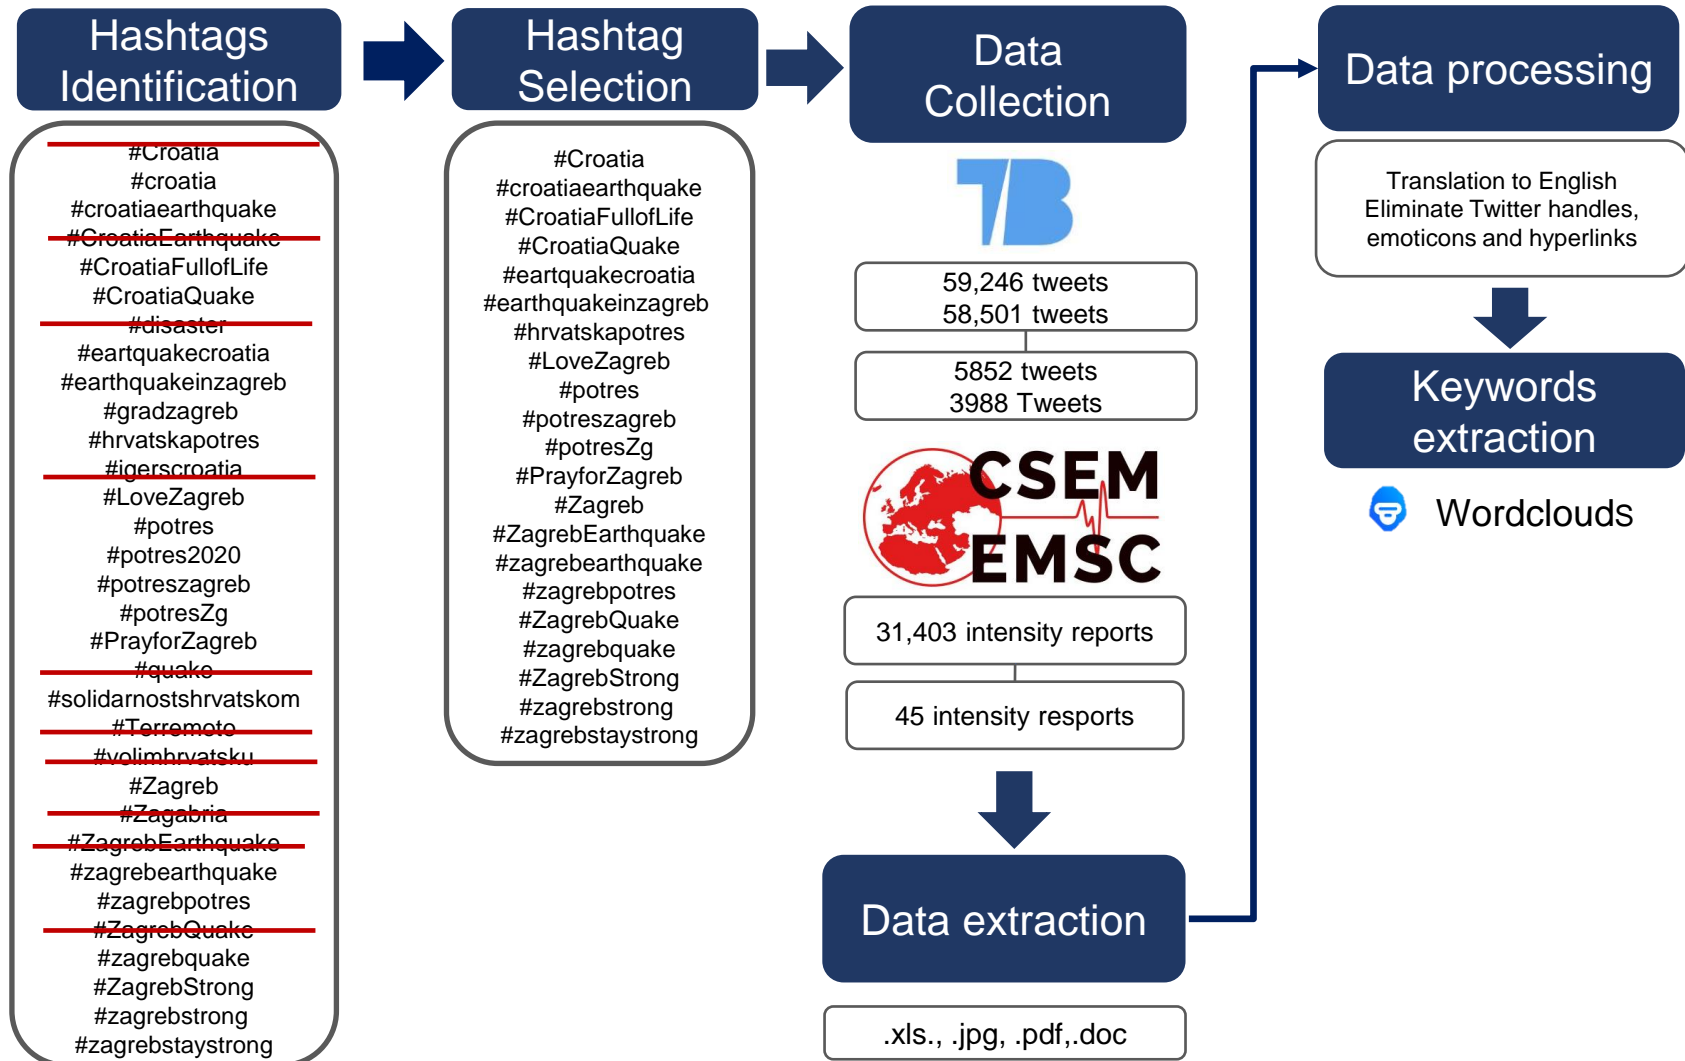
Hashtags Identification

#Croatia
#croatia
#croatiaearthquake
#CroatiaEarthquake
#CroatiaFullofLife
#CroatiaQuake
#disaster
#eartquakecroatia
#earthquakeinzagreb
#gradzagreb
#hrvatskapotres
#igerscroatia
#LoveZagreb
#potres
#potres2020
#potreszagreb
#potresZg
#PrayforZagreb
#quake
#solidarnostshrvatskom
#Terremoto
#volimhrvatsku
#Zagreb
#Zagabria
#ZagrebEarthquake
#zagrebearthquake
#zagrebpotres
#ZagrebQuake
#zagrebquake
#ZagrebStrong
#zagrebstrong
#zagrebstaystrong

Hashtag Selection

#Croatia
#croatiaearthquake
#CroatiaFullofLife
#CroatiaQuake
#eartquakecroatia
#earthquakeinzagreb
#hrvatskapotres
#LoveZagreb
#potres
#potreszagreb
#potresZg
#PrayforZagreb
#Zagreb
#ZagrebEarthquake
#zagrebearthquake
#zagrebpotres
#ZagrebQuake
#zagrebquake
#ZagrebStrong
#zagrebstrong
#zagrebstaystrong

Data Collection

59,246 tweets
58,501 tweets

5852 tweets
3988 Tweets

CSEM EMSC

31,403 intensity reports

45 intensity resports

Data extraction

.xls., .jpg, .pdf,.doc

Data processing

Translation to English
Eliminate Twitter handles, emoticons and hyperlinks

Keywords extraction

Wordclouds